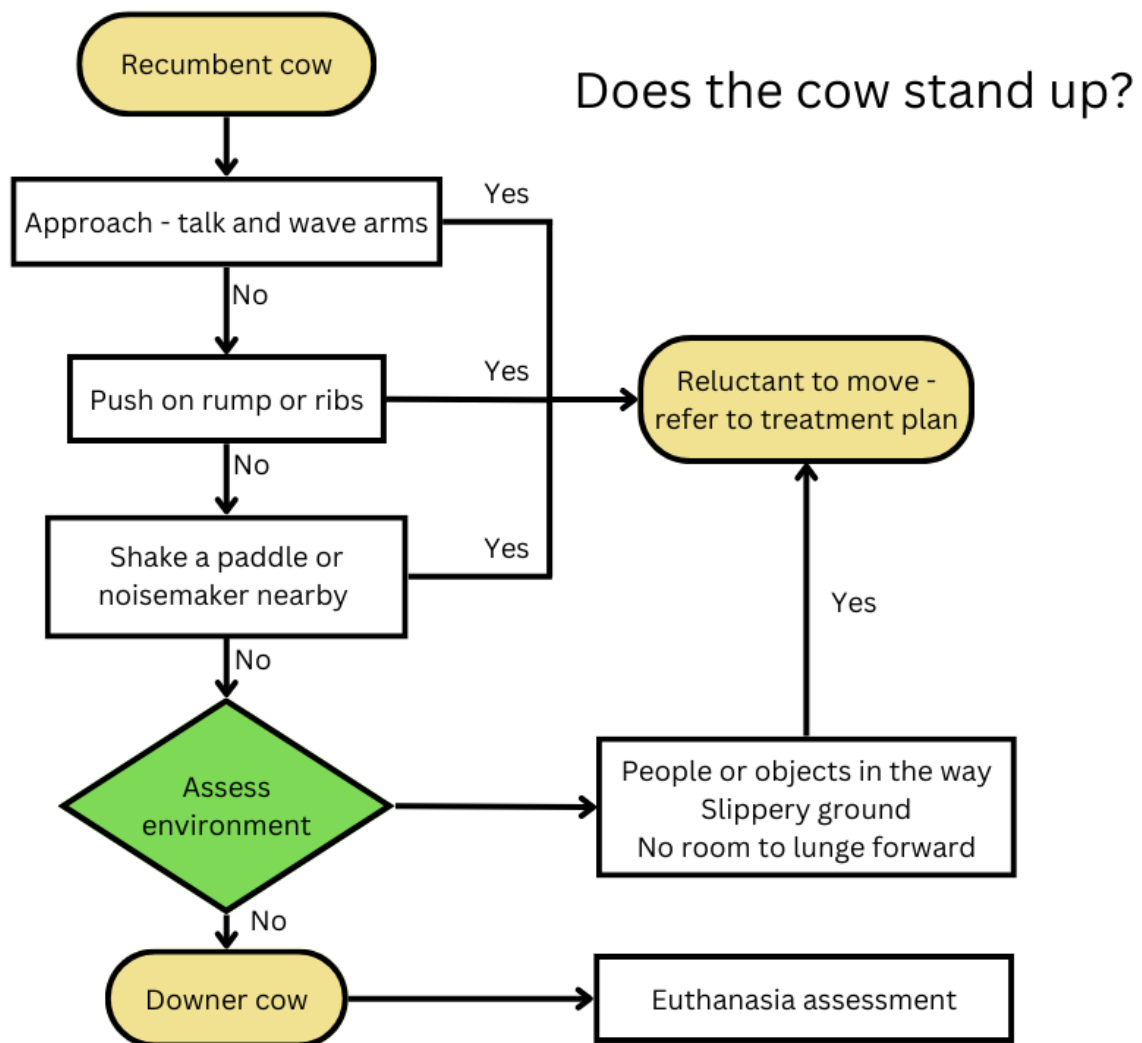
Recumbent cow

Does the cow stand up?

Approach - talk and wave arms

Yes

No

Push on rump or ribs

Yes

Reluctant to move - refer to treatment plan

No

Shake a paddle or noisemaker nearby

Yes

Yes

No

Assess environment

People or objects in the way
Slippery ground
No room to lunge forward

No

Downer cow

Euthanasia assessment